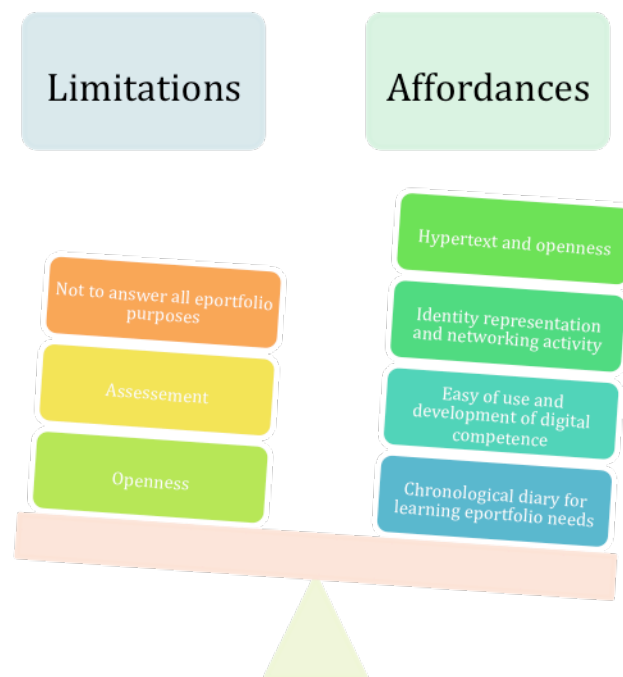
Limitations

Affordances

Not to answer all eportfolio purposes

Assessement

Openness

Hypertext and openness

Identity representation and networking activity

Easy of use and development of digital competence

Chronological diary for learning eportfolio needs